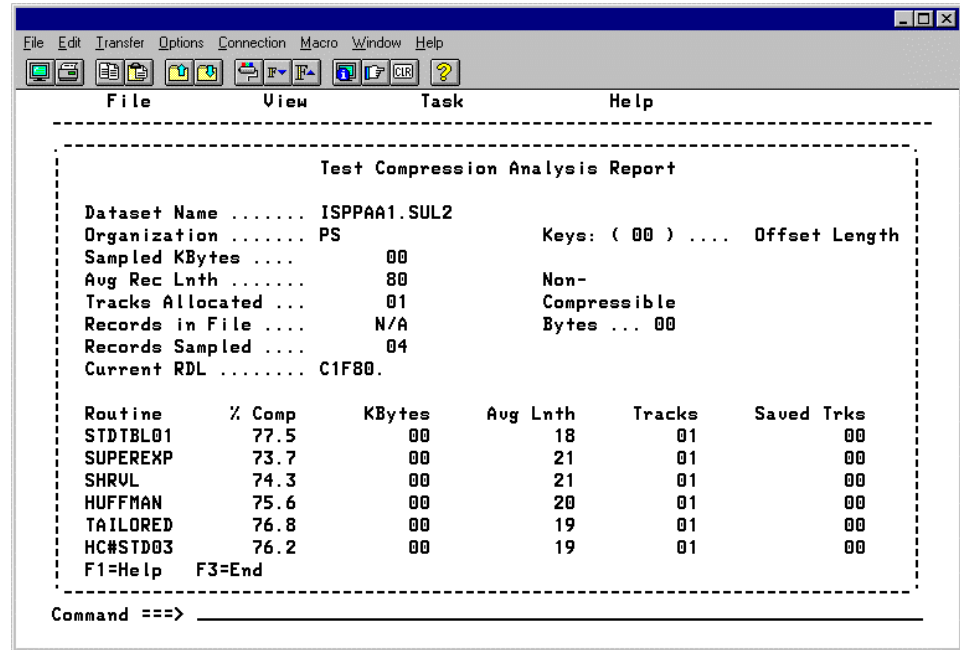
File Edit Transfer Options Connection Macro Window Help

File View Task Help

Test Compression Analysis Report

Dataset Name ....... ISPPAA1.SUL2
Organization ....... PS Keys: ( 00 ) .... Offset Length
Sampled KBytes .... 00
Avg Rec Lnth ....... 80 Non-
Tracks Allocated ... 01 Compressible
Records in File .... N/A Bytes ... 00
Records Sampled .... 04
Current RDL ........ C1F80.

| Routine | % Comp | KBytes | Avg Lnth | Tracks | Saved Trks |
|---|---|---|---|---|---|
| STDTBL01 | 77.5 | 00 | 18 | 01 | 00 |
| SUPEREXP | 73.7 | 00 | 21 | 01 | 00 |
| SHRVL | 74.3 | 00 | 21 | 01 | 00 |
| HUFFMAN | 75.6 | 00 | 20 | 01 | 00 |
| TAILORED | 76.8 | 00 | 19 | 01 | 00 |
| HC#STD03 | 76.2 | 00 | 19 | 01 | 00 |

F1=Help F3=End

Command ===>